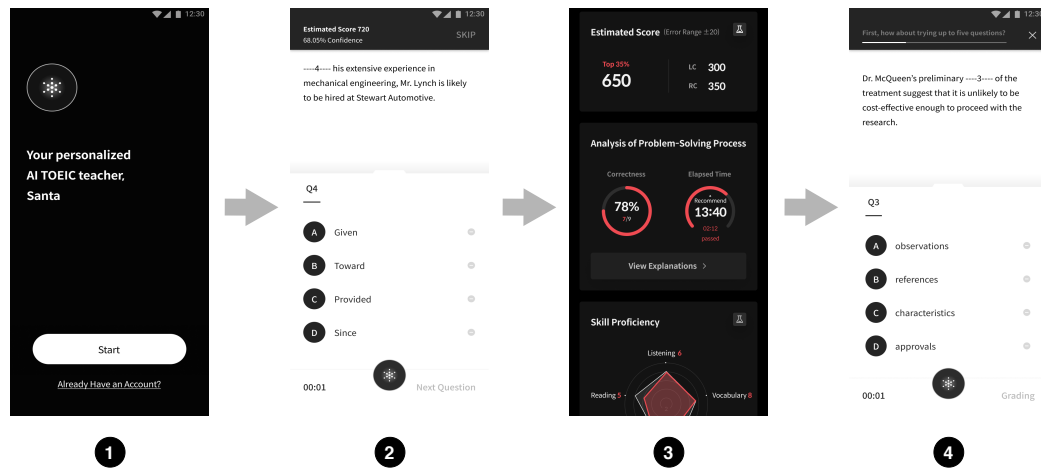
12:30

Your personalized AI TOEIC teacher, Santa

Start

Already Have an Account?

1

12:30

Estimated Score 720
68.05% Confidence

SKIP

----4---- his extensive experience in mechanical engineering, Mr. Lynch is likely to be hired at Stewart Automotive.

Q4

A Given

B Toward

C Provided

D Since

00:01

Next Question

2

Estimated Score (Error Range ±20)

Top 35%
650

LC 300
RC 350

Analysis of Problem-Solving Process

Correctness
78%
7/9

Elapsed Time
Recommend
13:40
02:12
passed

View Explanations >

Skill Proficiency

Listening 6

Reading 5

Vocabulary 8

3

12:30

First, how about trying up to five questions?

Dr. McQueen's preliminary ----3---- of the treatment suggest that it is unlikely to be cost-effective enough to proceed with the research.

Q3

A observations

B references

C characteristics

D approvals

00:01

Grading

4